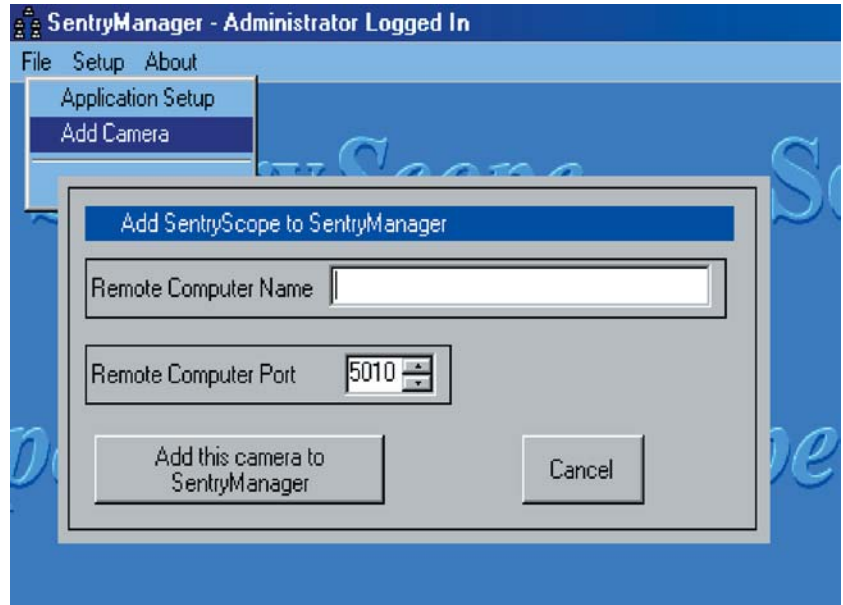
SentryManager - Administrator Logged In

File Setup About

Application Setup
Add Camera

Add SentryScope to SentryManager

Remote Computer Name

Remote Computer Port 5010

Add this camera to SentryManager

Cancel